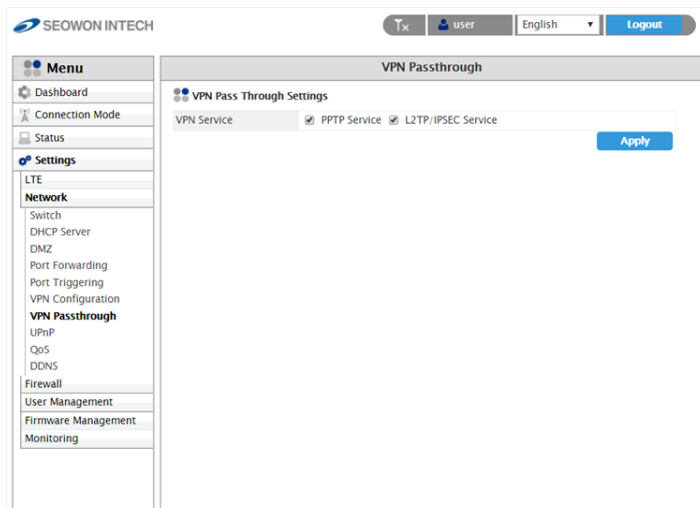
SEOWON INTECH

user English Logout

Menu
Dashboard
Connection Mode
Status
Settings
LTE
Network
Switch
DHCP Server
DMZ
Port Forwarding
Port Triggering
VPN Configuration
VPN Passthrough
UPnP
QoS
DDNS
Firewall
User Management
Firmware Management
Monitoring

VPN Passthrough

VPN Pass Through Settings

| VPN Service | ☑ PPTP Service ☑ L2TP/IPSEC Service |
|---|---|

Apply